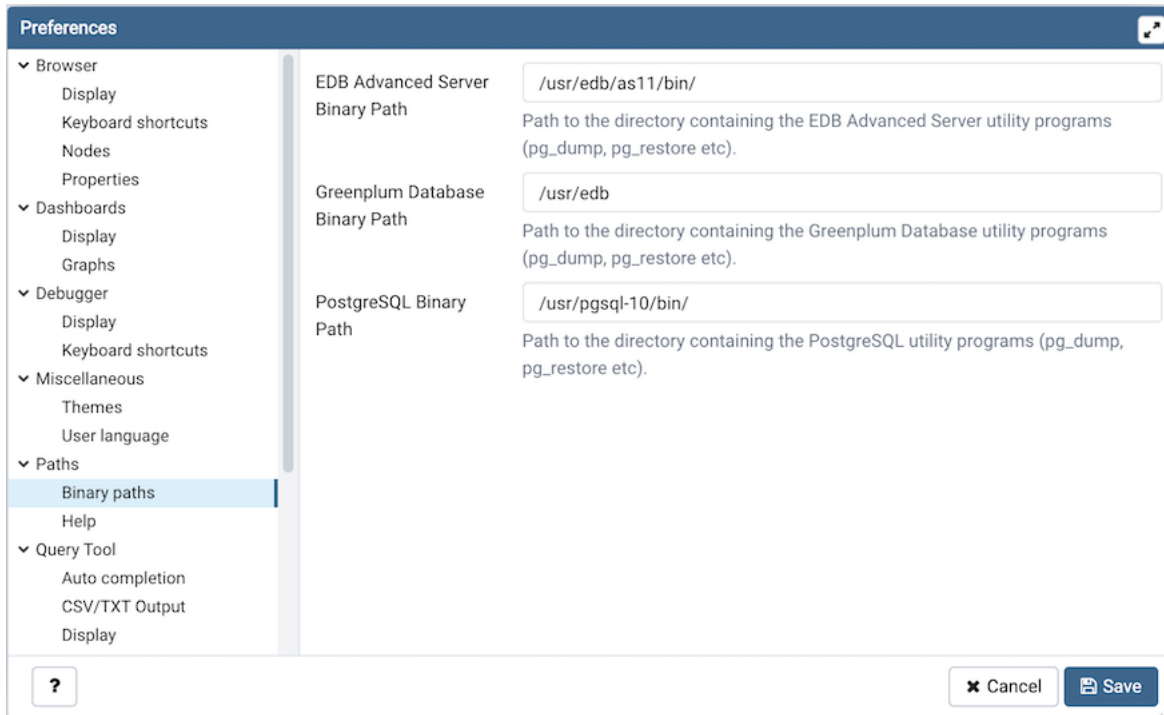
Preferences

Browser
Display
Keyboard shortcuts
Nodes
Properties
Dashboards
Display
Graphs
Debugger
Display
Keyboard shortcuts
Miscellaneous
Themes
User language
Paths
Binary paths
Help
Query Tool
Auto completion
CSV/TXT Output
Display

EDB Advanced Server Binary Path
/usr/edb/as11/bin/
Path to the directory containing the EDB Advanced Server utility programs (pg_dump, pg_restore etc).

Greenplum Database Binary Path
/usr/edb
Path to the directory containing the Greenplum Database utility programs (pg_dump, pg_restore etc).

PostgreSQL Binary Path
/usr/pgsql-10/bin/
Path to the directory containing the PostgreSQL utility programs (pg_dump, pg_restore etc).

?
Cancel
Save